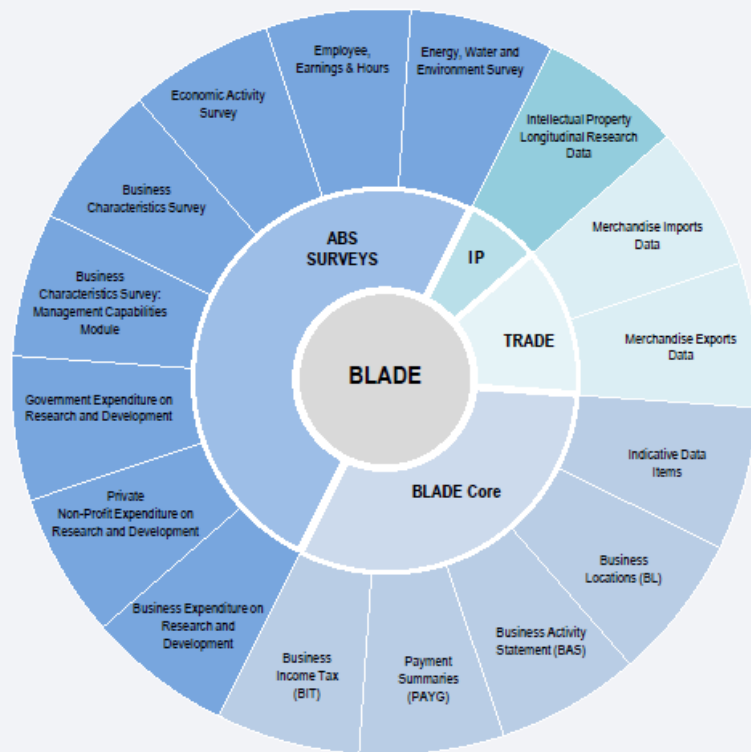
BLADE

ABS SURVEYS

IP

TRADE

BLADE Core

Employee, Earnings & Hours

Energy, Water and Environment Survey

Intellectual Property Longitudinal Research Data

Merchandise Imports Data

Merchandise Exports Data

Indicative Data Items

Business Locations (BL)

Business Activity Statement (BAS)

Payment Summaries (PAYG)

Business Income Tax (BIT)

Business Expenditure on Research and Development

Private Non-Profit Expenditure on Research and Development

Government Expenditure on Research and Development

Business Characteristics Survey: Management Capabilities Module

Business Characteristics Survey

Economic Activity Survey